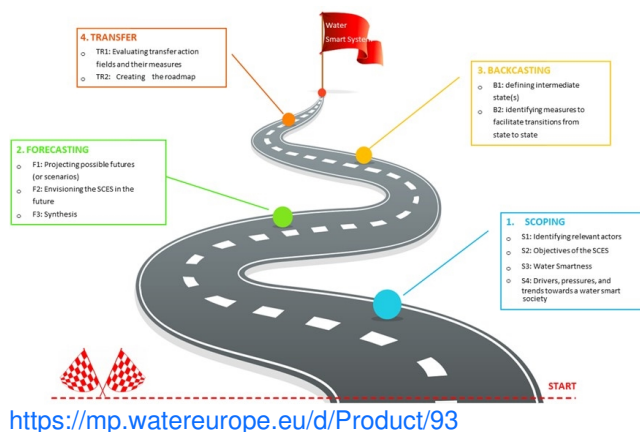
4. TRANSFER
o TR1: Evaluating transfer action fields and their measures
o TR2: Creating the roadmap

Water Smart System

3. BACKCASTING
o B1: defining intermediate state(s)
o B2: identifying measures to facilitate transitions from state to state

2. FORECASTING
o F1: Projecting possible futures (or scenarios)
o F2: Envisioning the SCES in the future
o F3: Synthesis

1. SCOPING
o S1: Identifying relevant actors
o S2: Objectives of the SCES
o S3: Water Smartness
o S4: Drivers, pressures, and trends towards a water smart society

START

https://mp.watereurope.eu/d/Product/93